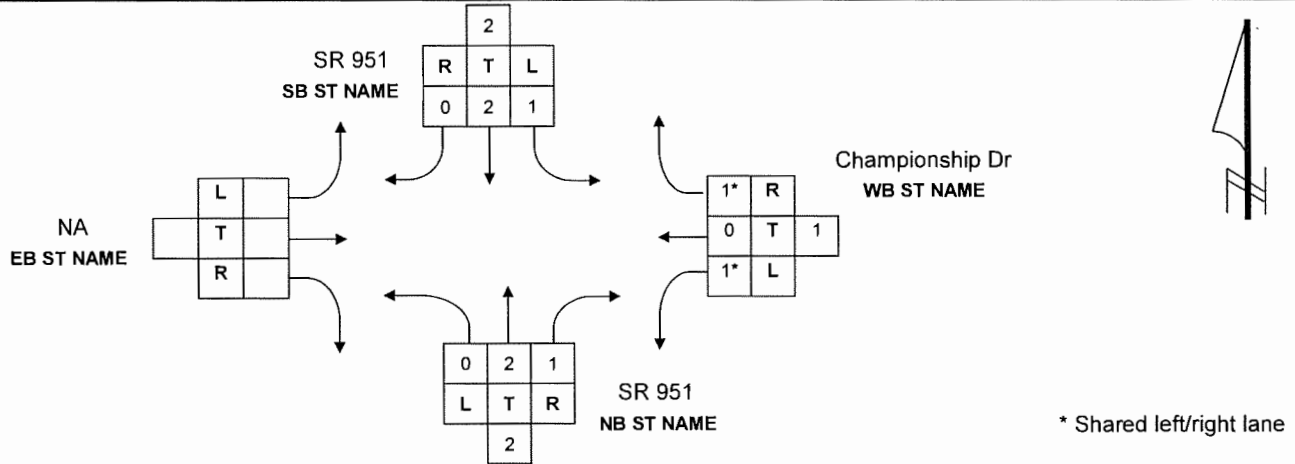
SR 951
SB ST NAME

| | 2 | |
|---|---|---|
| R | T | L |
| 0 | 2 | 1 |

NA
EB ST NAME

| | L | |
|---|---|---|
| | T | |
| | R | |

Championship Dr
WB ST NAME

| 1* | R | |
|---|---|---|
| 0 | T | 1 |
| 1* | L | |

| 0 | 2 | 1 |
|---|---|---|
| L | T | R |
| | 2 | |

SR 951
NB ST NAME

* Shared left/right lane